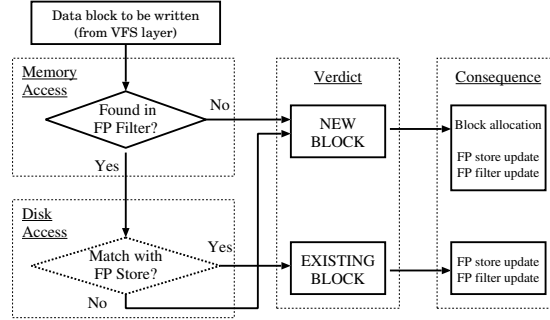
Data block to be written (from VFS layer)

Memory Access

Found in FP Filter?

No

Yes

Disk Access

Match with FP Store?

Yes

No

Verdict

NEW BLOCK

EXISTING BLOCK

Consequence

Block allocation

FP store update
FP filter update

FP store update
FP filter update